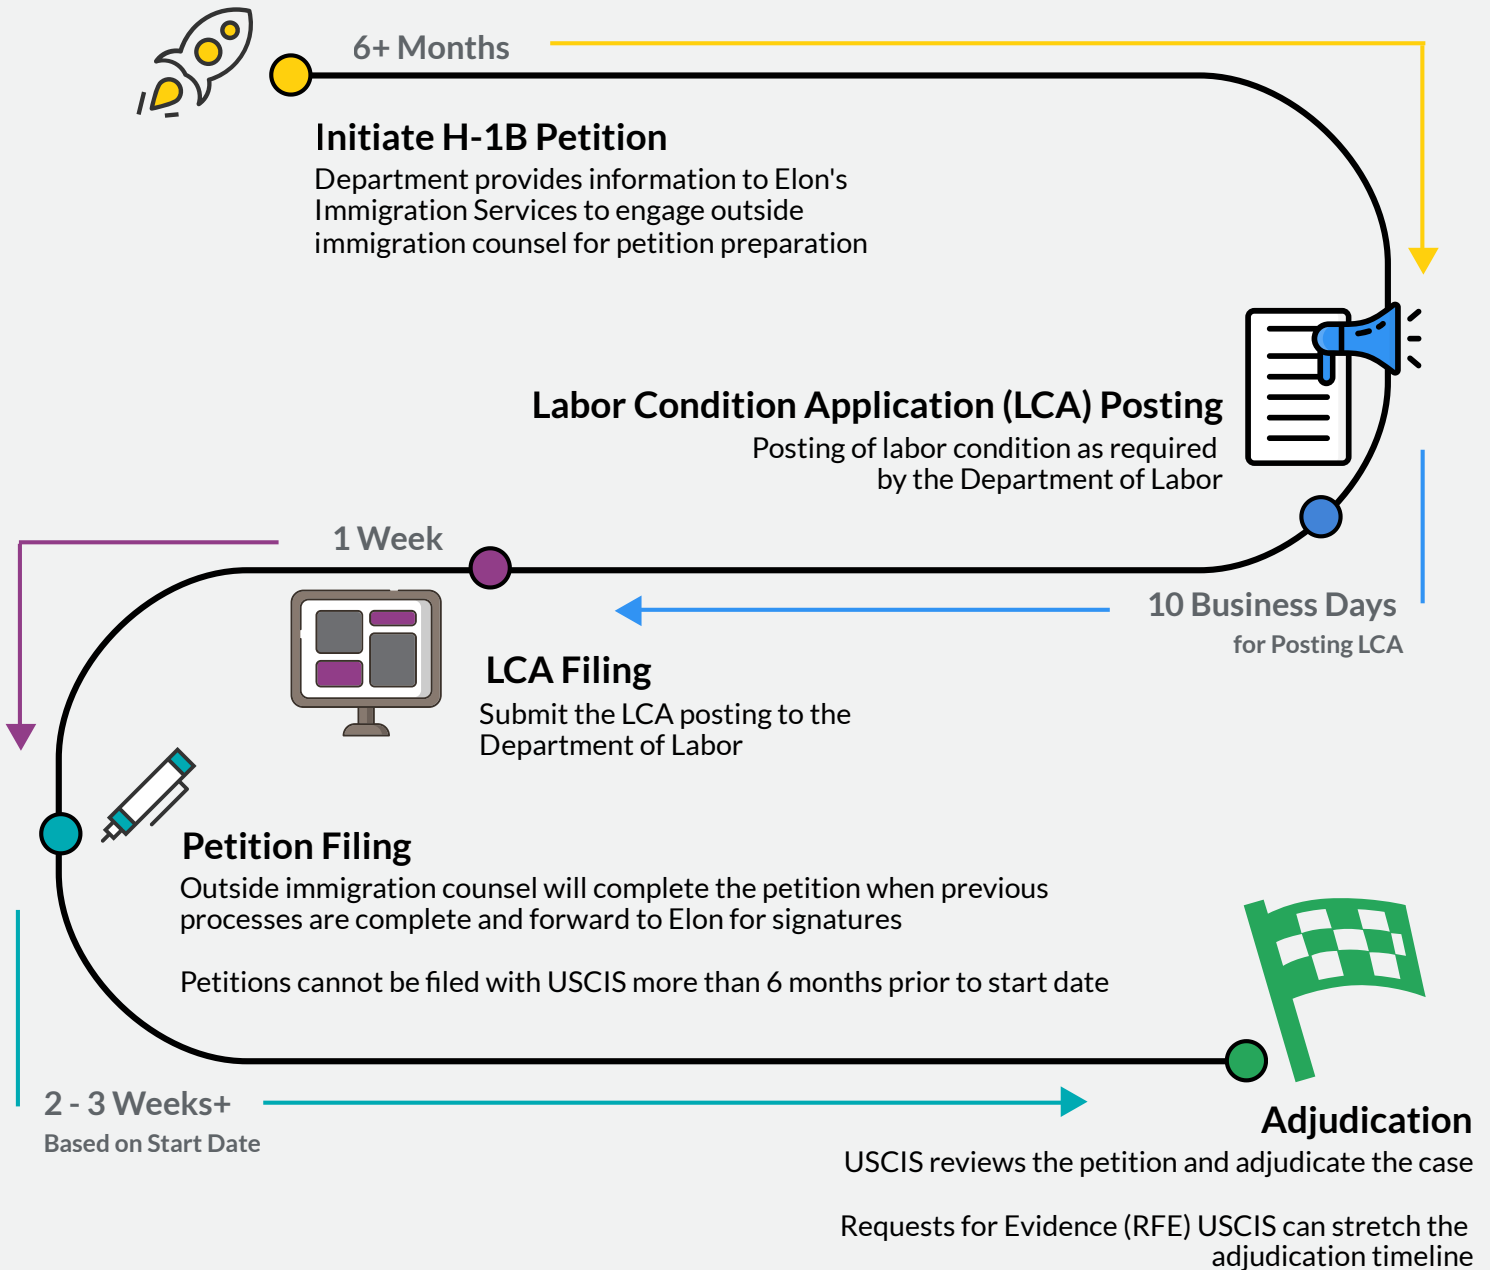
6+ Months

Initiate H-1B Petition
Department provides information to Elon's Immigration Services to engage outside immigration counsel for petition preparation

Labor Condition Application (LCA) Posting
Posting of labor condition as required by the Department of Labor

1 Week

10 Business Days
for Posting LCA

LCA Filing
Submit the LCA posting to the Department of Labor

Petition Filing
Outside immigration counsel will complete the petition when previous processes are complete and forward to Elon for signatures

Petitions cannot be filed with USCIS more than 6 months prior to start date

2 - 3 Weeks+
Based on Start Date

Adjudication
USCIS reviews the petition and adjudicate the case

Requests for Evidence (RFE) USCIS can stretch the adjudication timeline